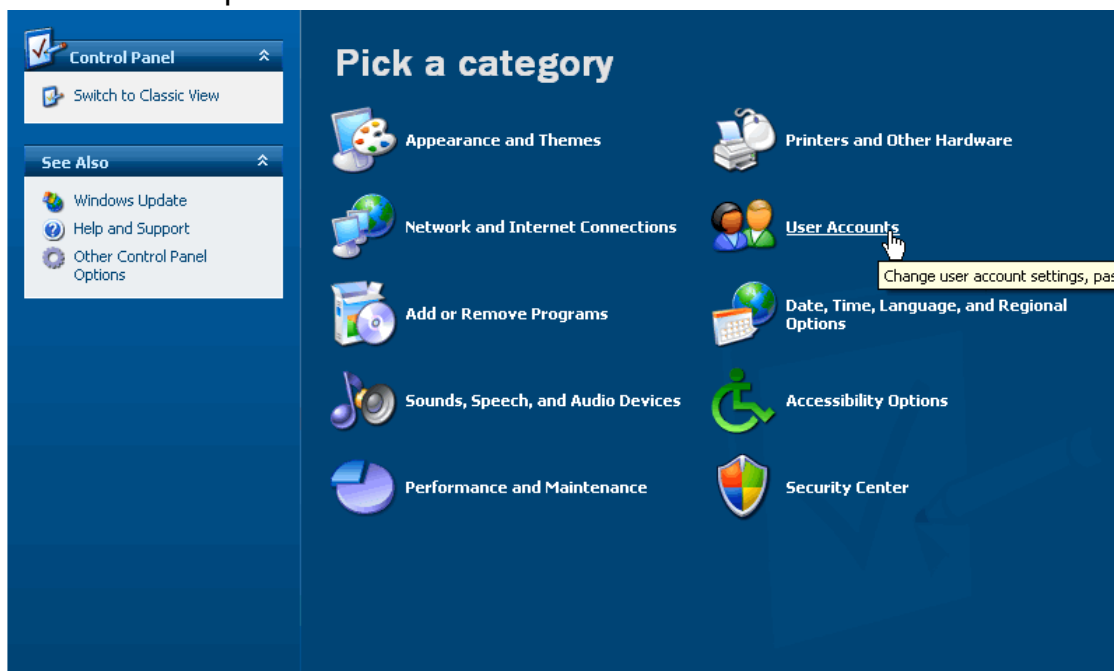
Control Panel

Switch to Classic View

See Also

Windows Update
Help and Support
Other Control Panel Options

Pick a category

Appearance and Themes

Network and Internet Connections

Add or Remove Programs

Sounds, Speech, and Audio Devices

Performance and Maintenance

Printers and Other Hardware

User Accounts

Change user account settings, pas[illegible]

Date, Time, Language, and Regional Options

Accessibility Options

Security Center